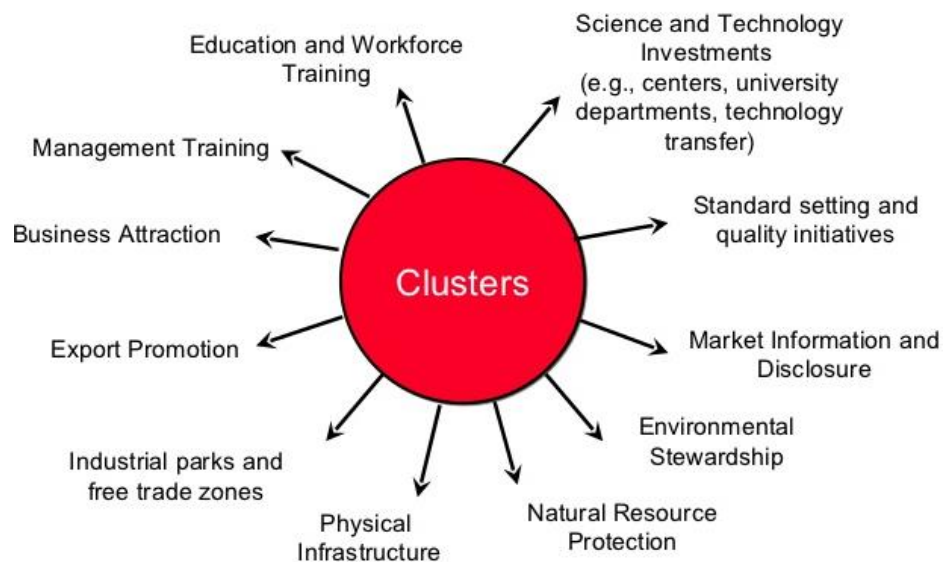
Clusters

Science and Technology Investments (e.g., centers, university departments, technology transfer)

Standard setting and quality initiatives

Market Information and Disclosure

Environmental Stewardship

Natural Resource Protection

Physical Infrastructure

Industrial parks and free trade zones

Export Promotion

Business Attraction

Management Training

Education and Workforce Training